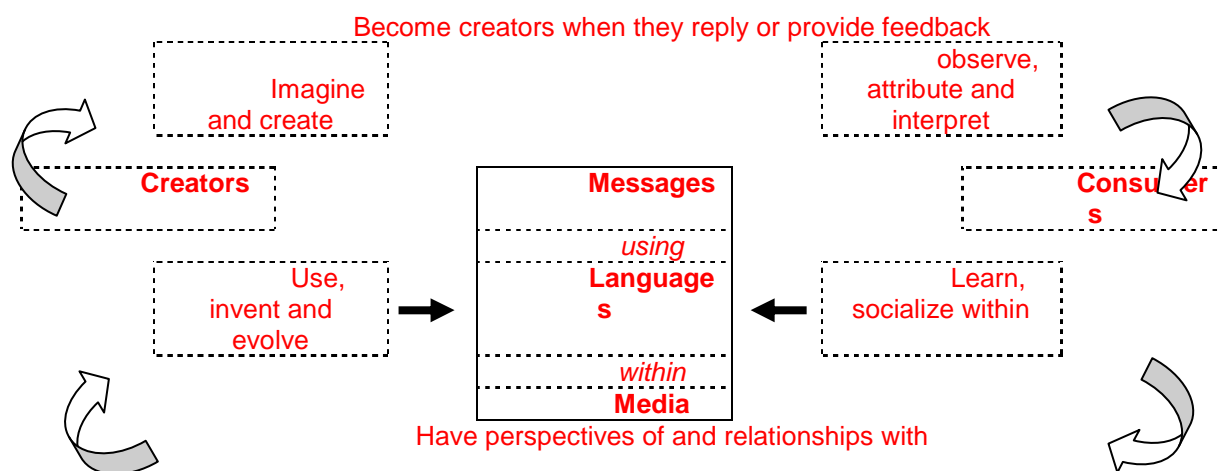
Become creators when they reply or provide feedback

Imagine and create

observe, attribute and interpret

Creators

Messages

Consumer
s

using

Use, invent and evolve

Language
s

Learn, socialize within

within

Media

Have perspectives of and relationships with